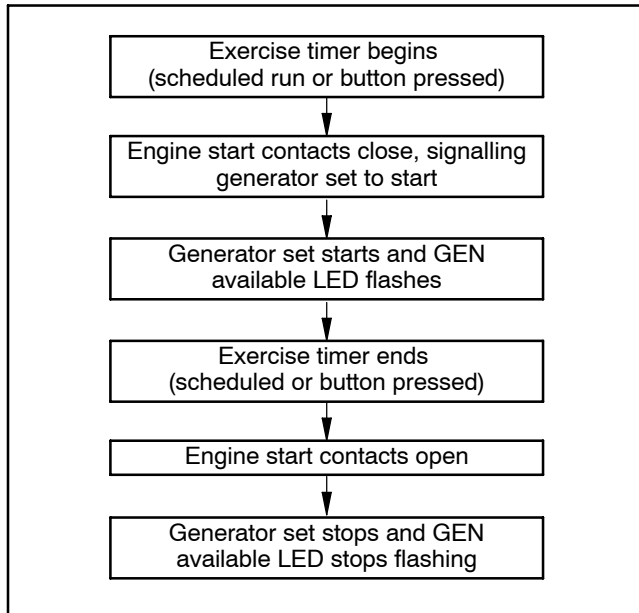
Exercise timer begins (scheduled run or button pressed)

Engine start contacts close, signalling generator set to start

Generator set starts and GEN available LED flashes

Exercise timer ends (scheduled or button pressed)

Engine start contacts open

Generator set stops and GEN available LED stops flashing